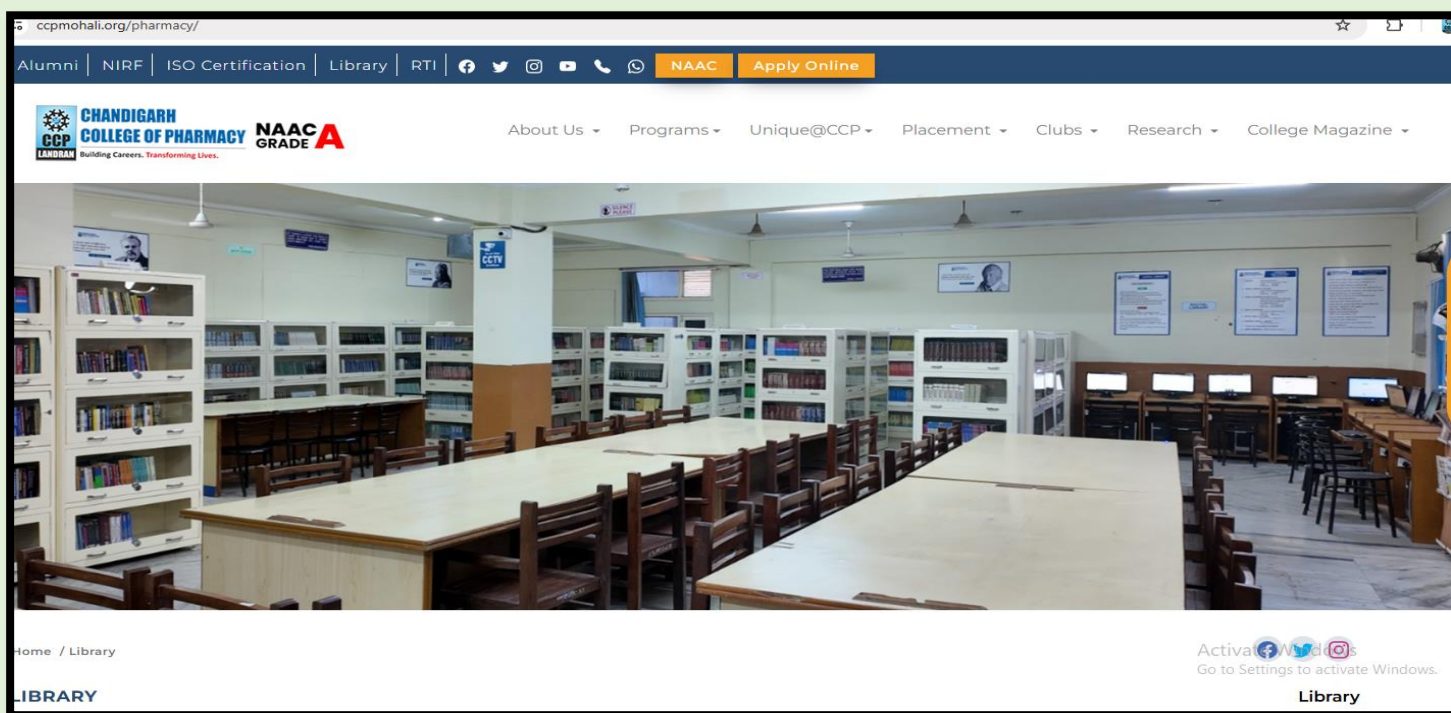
ccpmohali.org/pharmacy/

Alumni | NIRF | ISO Certification | Library | RTI | NAAC Apply Online

CHANDIGARH COLLEGE OF PHARMACY CCP LANDRAN Building Careers. Transforming Lives. NAAC GRADE A

About Us Programs Unique@CCP Placement Clubs Research College Magazine

SILENCE PLEASE

CCTV

Home / Library

Activate Windows
Go to Settings to activate Windows.

LIBRARY

Library